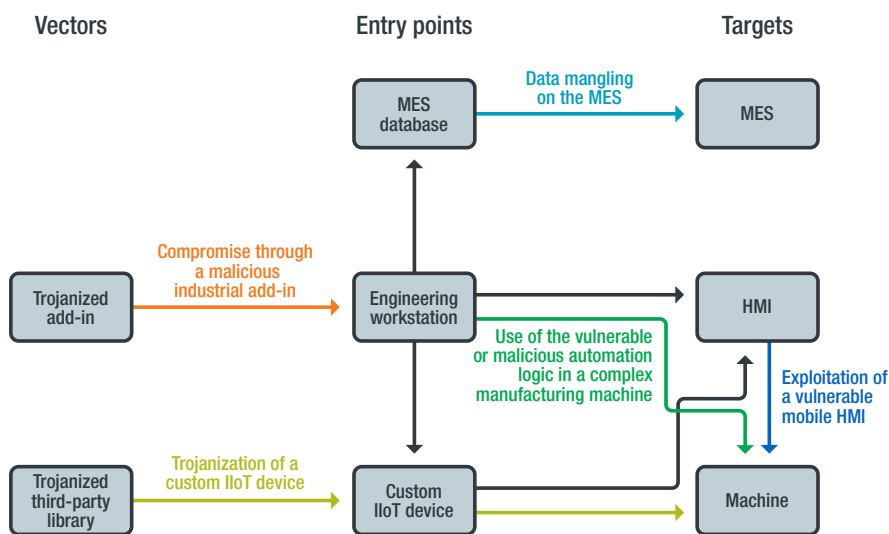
Vectors

Entry points

Targets

MES database

Data mangling on the MES

MES

Trojanized add-in

Compromise through a malicious industrial add-in

Engineering workstation

HMI

Use of the vulnerable or malicious automation logic in a complex manufacturing machine

Exploitation of a vulnerable mobile HMI

Trojanized third-party library

Trojanization of a custom IIoT device

Custom IIoT device

Machine